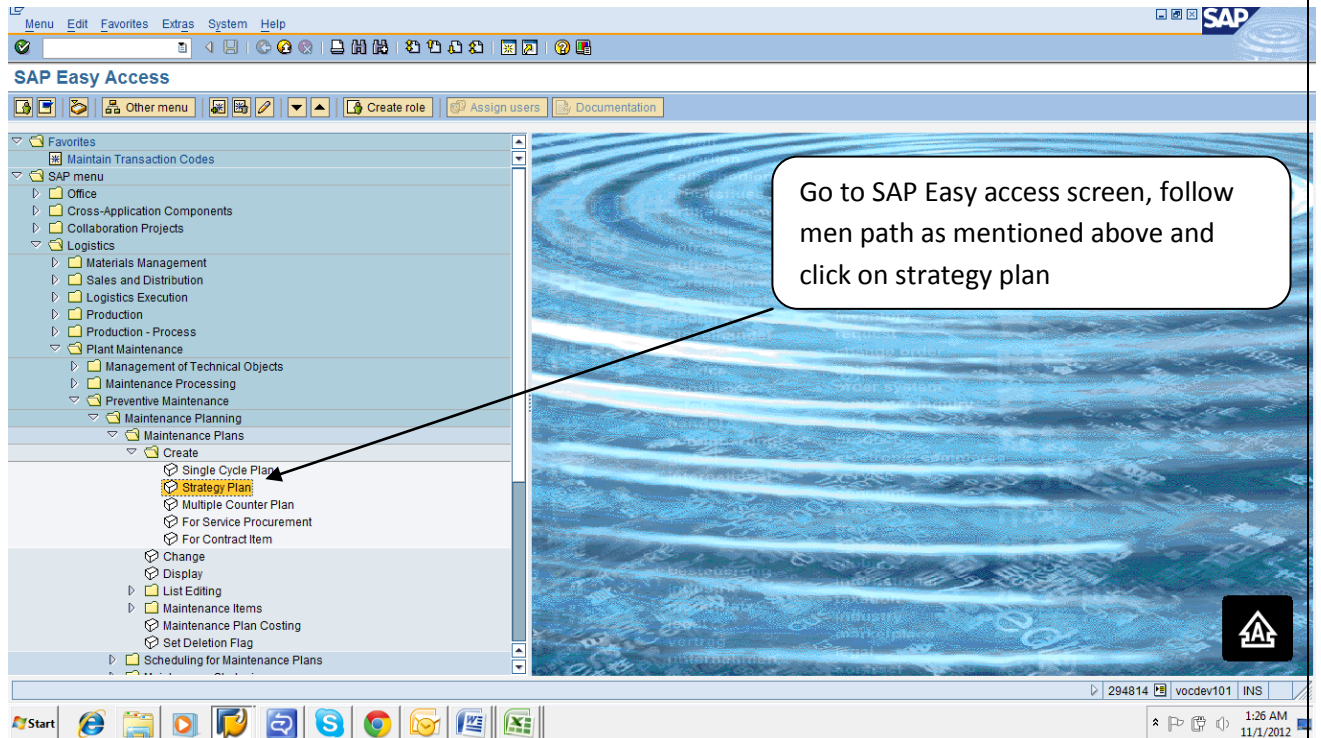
Menu Edit Favorites Extras System Help

SAP

SAP Easy Access

Other menu | Create role | Assign users | Documentation

Favorites
Maintain Transaction Codes
SAP menu
Office
Cross-Application Components
Collaboration Projects
Logistics
Materials Management
Sales and Distribution
Logistics Execution
Production
Production - Process
Plant Maintenance
Management of Technical Objects
Maintenance Processing
Preventive Maintenance
Maintenance Planning
Maintenance Plans
Create
Single Cycle Plan
Strategy Plan
Multiple Counter Plan
For Service Procurement
For Contract Item
Change
Display
List Editing
Maintenance Items
Maintenance Plan Costing
Set Deletion Flag
Scheduling for Maintenance Plans

Go to SAP Easy access screen, follow men path as mentioned above and click on strategy plan

294814 | vocdev101 | INS

Start

1:26 AM
11/1/2012